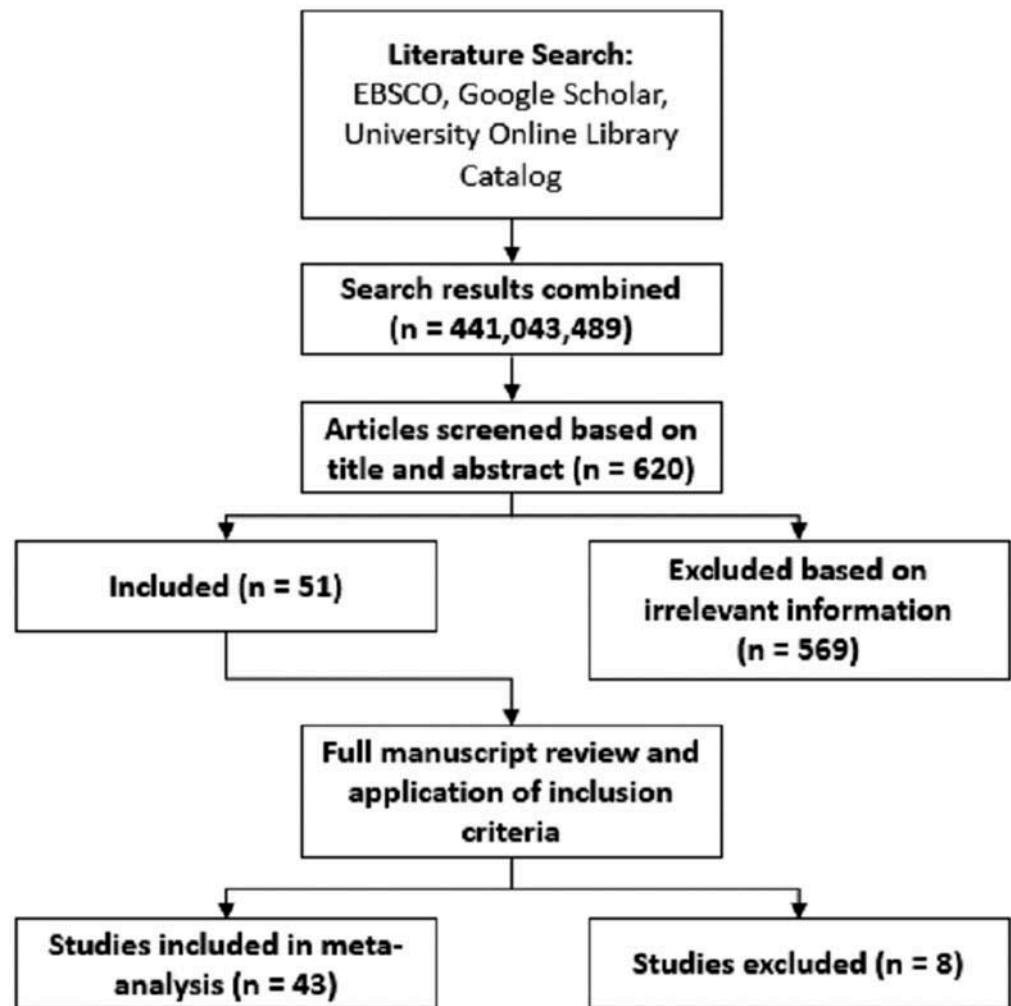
Literature Search:
EBSCO, Google Scholar, University Online Library Catalog

Search results combined (n = 441,043,489)

Articles screened based on title and abstract (n = 620)

Included (n = 51)

Excluded based on irrelevant information (n = 569)

Full manuscript review and application of inclusion criteria

Studies included in meta-analysis (n = 43)

Studies excluded (n = 8)